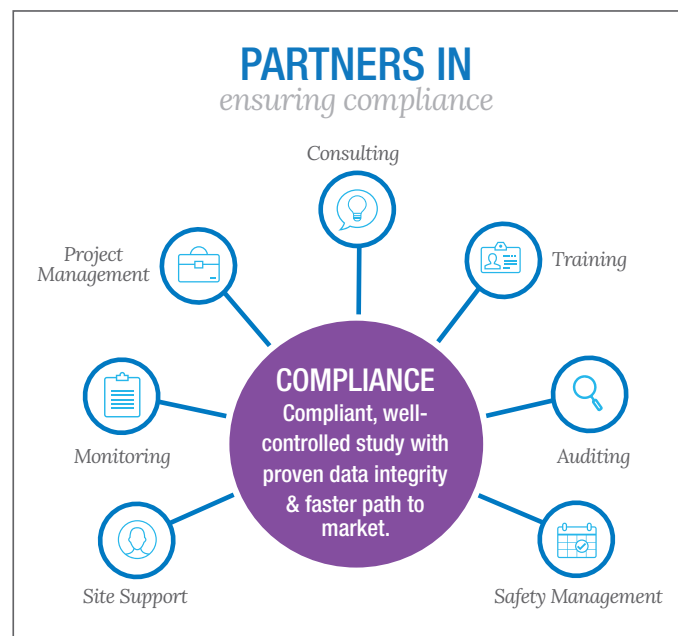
PARTNERS IN
ensuring compliance

Consulting

Project Management

Training

COMPLIANCE
Compliant, well-controlled study with proven data integrity & faster path to market.

Monitoring

Auditing

Site Support

Safety Management